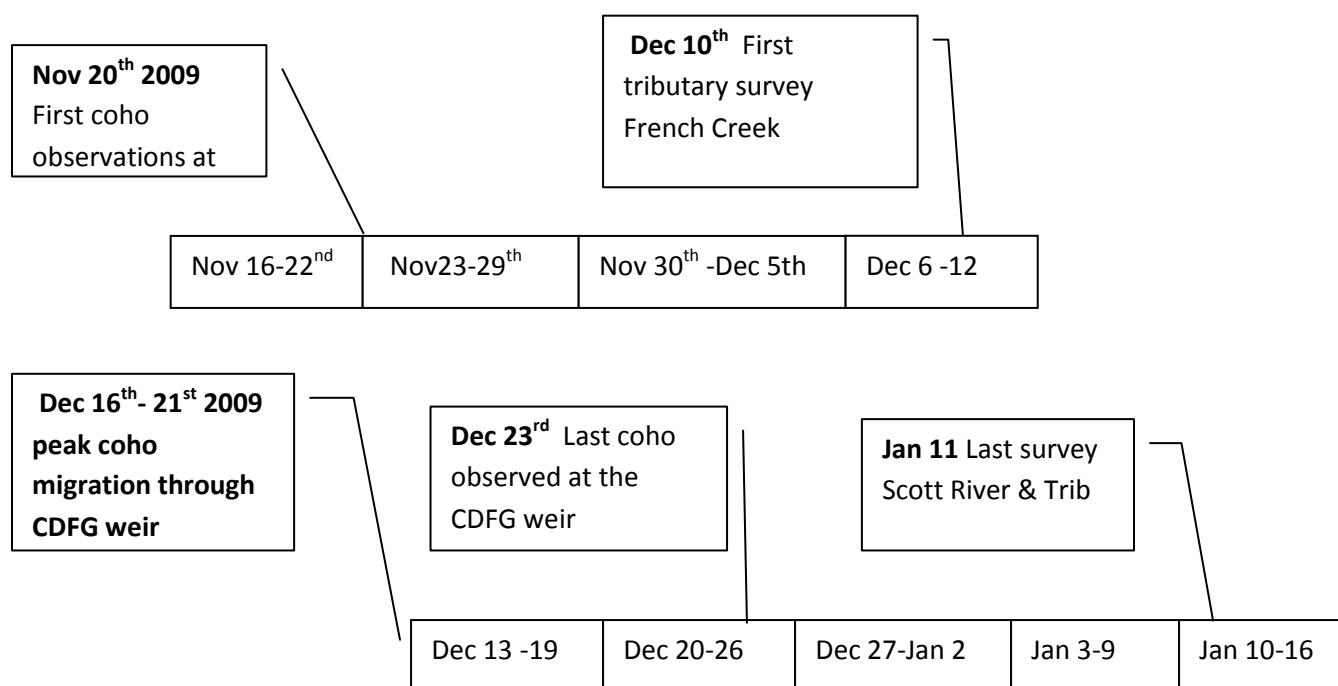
**Nov 20$^{th}$ 2009** First coho observations at

**Dec 10$^{th}$** First tributary survey French Creek

| Nov 16-22$^{nd}$ | Nov23-29$^{th}$ | Nov 30$^{th}$ -Dec 5th | Dec 6 -12 |
|---|---|---|---|

**Dec 16$^{th}$- 21$^{st}$ 2009 peak coho migration through CDFG weir**

**Dec 23$^{rd}$** Last coho observed at the CDFG weir

**Jan 11** Last survey Scott River & Trib

| Dec 13 -19 | Dec 20-26 | Dec 27-Jan 2 | Jan 3-9 | Jan 10-16 |
|---|---|---|---|---|